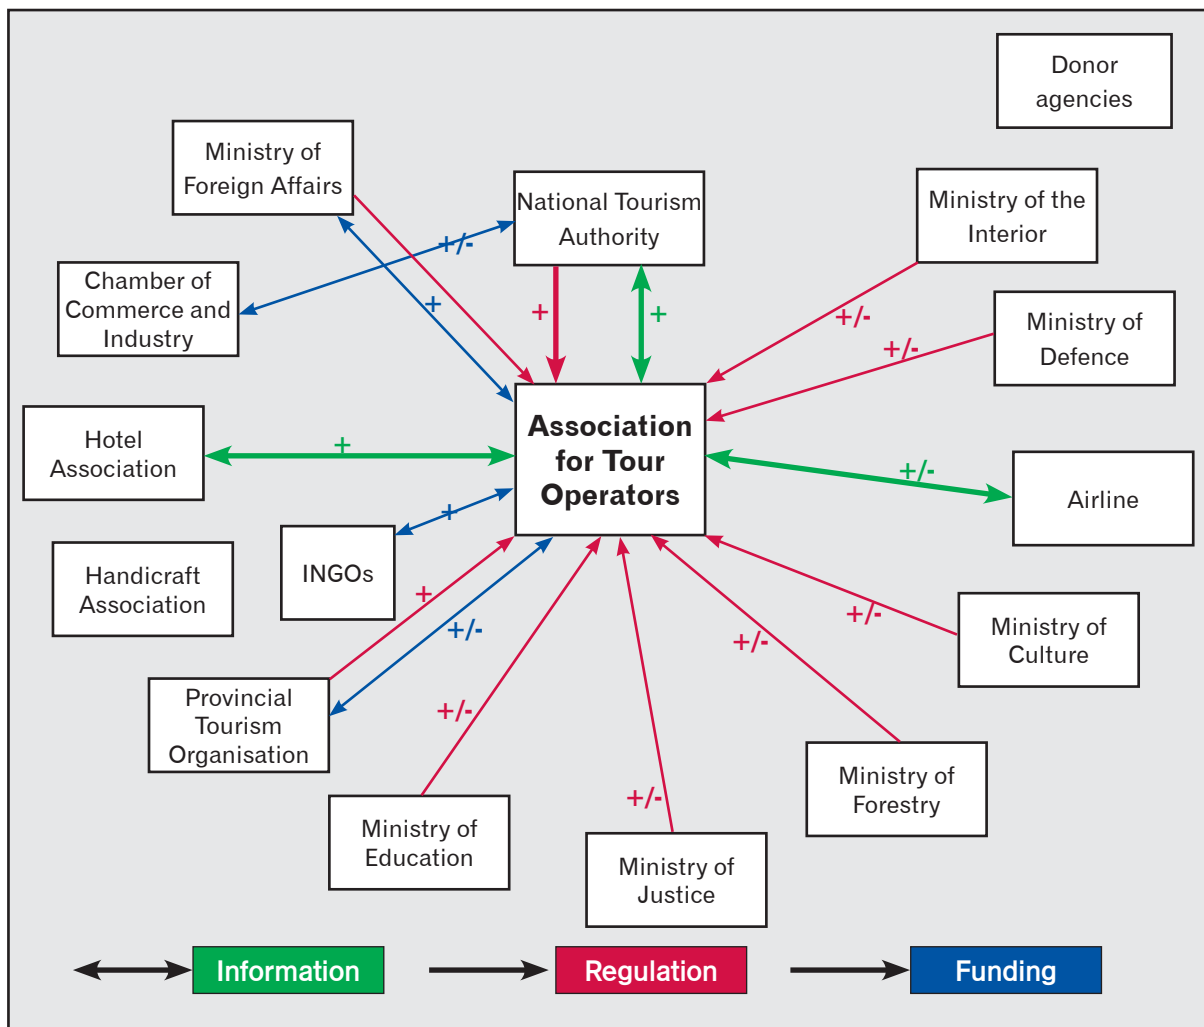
Donor agencies

Ministry of Foreign Affairs

National Tourism Authority

Ministry of the Interior

Chamber of Commerce and Industry

+/-

+

+

+

+/-

Ministry of Defence

+/-

Hotel Association

+

Association for Tour Operators

+/-

Airline

+

Handicraft Association

INGOs

+

+/-

+/-

Ministry of Culture

+/-

Provincial Tourism Organisation

+/-

Ministry of Forestry

+/-

Ministry of Education

Ministry of Justice

Information

Regulation

Funding